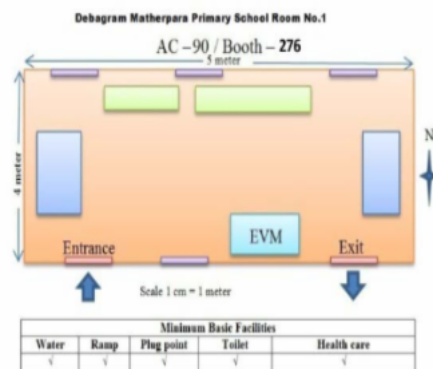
Debagram Matherpara Primary School Room No.1

AC –90 / Booth – 276

5 meter

4 meter

N

Entrance

EVM

Exit

Scale 1 cm = 1 meter

| Minimum Basic Facilities | | | | |
|---|---|---|---|---|
| Water | Ramp | Plug point | Toilet | Health care |
| √ | √ | √ | √ | √ |